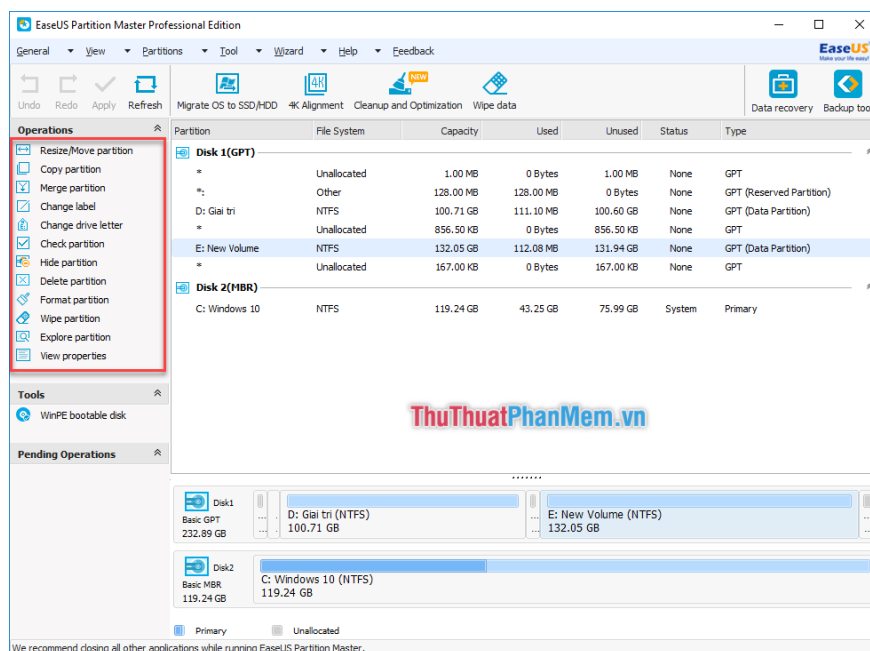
EaseUS Partition Master Professional Edition

General View Partitions Tool Wizard Help Feedback

EaseUS
Make your life easy!

Undo Redo Apply Refresh

Migrate OS to SSD/HDD 4K Alignment NEW Cleanup and Optimization Wipe data

Data recovery Backup too

Operations
Resize/Move partition
Copy partition
Merge partition
Change label
Change drive letter
Check partition
Hide partition
Delete partition
Format partition
Wipe partition
Explore partition
View properties

Tools
WinPE bootable disk

Pending Operations

| Partition | File System | Capacity | Used | Unused | Status | Type |
|---|---|---|---|---|---|---|
| Disk 1(GPT) | | | | | | |
| * | Unallocated | 1.00 MB | 0 Bytes | 1.00 MB | None | GPT |
| *: | Other | 128.00 MB | 128.00 MB | 0 Bytes | None | GPT (Reserved Partition) |
| D: Giai tri | NTFS | 100.71 GB | 111.10 MB | 100.60 GB | None | GPT (Data Partition) |
| * | Unallocated | 856.50 KB | 0 Bytes | 856.50 KB | None | GPT |
| E: New Volume | NTFS | 132.05 GB | 112.08 MB | 131.94 GB | None | GPT (Data Partition) |
| * | Unallocated | 167.00 KB | 0 Bytes | 167.00 KB | None | GPT |
| Disk 2(MBR) | | | | | | |
| C: Windows 10 | NTFS | 119.24 GB | 43.25 GB | 75.99 GB | System | Primary |

ThuThuatPhanMem.vn

Disk1
Basic GPT
232.89 GB

D: Giai tri (NTFS)
100.71 GB

E: New Volume (NTFS)
132.05 GB

Disk2
Basic MBR
119.24 GB

C: Windows 10 (NTFS)
119.24 GB

Primary Unallocated

We recommend closing all other applications while running EaseUS Partition Master.